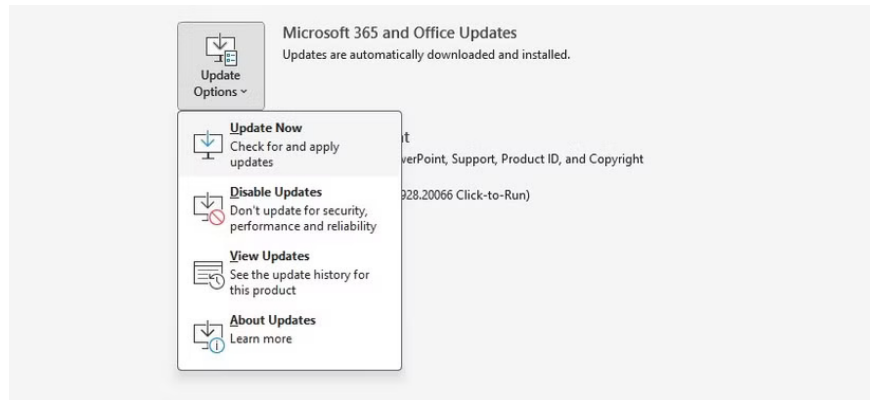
Update Options ˅

Microsoft 365 and Office Updates
Updates are automatically downloaded and installed.

Update Now
Check for and apply updates

Disable Updates
Don't update for security, performance and reliability

View Updates
See the update history for this product

About Updates
Learn more

t
verPoint, Support, Product ID, and Copyright

928.20066 Click-to-Run)